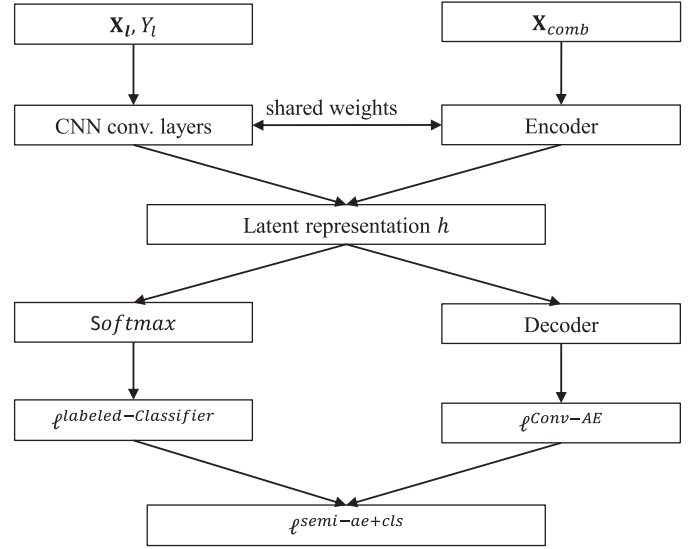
$\mathbf{X}_{l}, Y_l$

$\mathbf{X}_{comb}$

shared weights

CNN conv. layers

Encoder

Latent representation $h$

$Softmax$

Decoder

$\ell^{labeled-Classifier}$

$\ell^{Conv-AE}$

$\ell^{semi-ae+cls}$